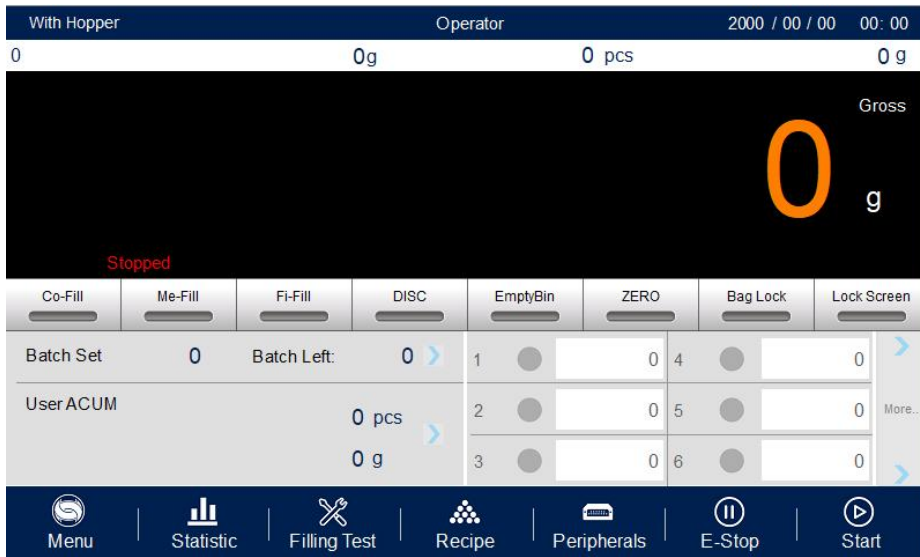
With Hopper
Operator
2000 / 00 / 00 00: 00

0
0g
0 pcs
0 g

Gross
0
g

Stopped

Co-Fill
Me-Fill
Fi-Fill
DISC
EmptyBin
ZERO
Bag Lock
Lock Screen

Batch Set 0
Batch Left: 0

User ACUM
0 pcs
0 g

| 1 | 0 | 4 | 0 |
|---|---|---|---|
| 2 | 0 | 5 | 0 |
| 3 | 0 | 6 | 0 |

More..

Menu
Statistic
Filling Test
Recipe
Peripherals
E-Stop
Start